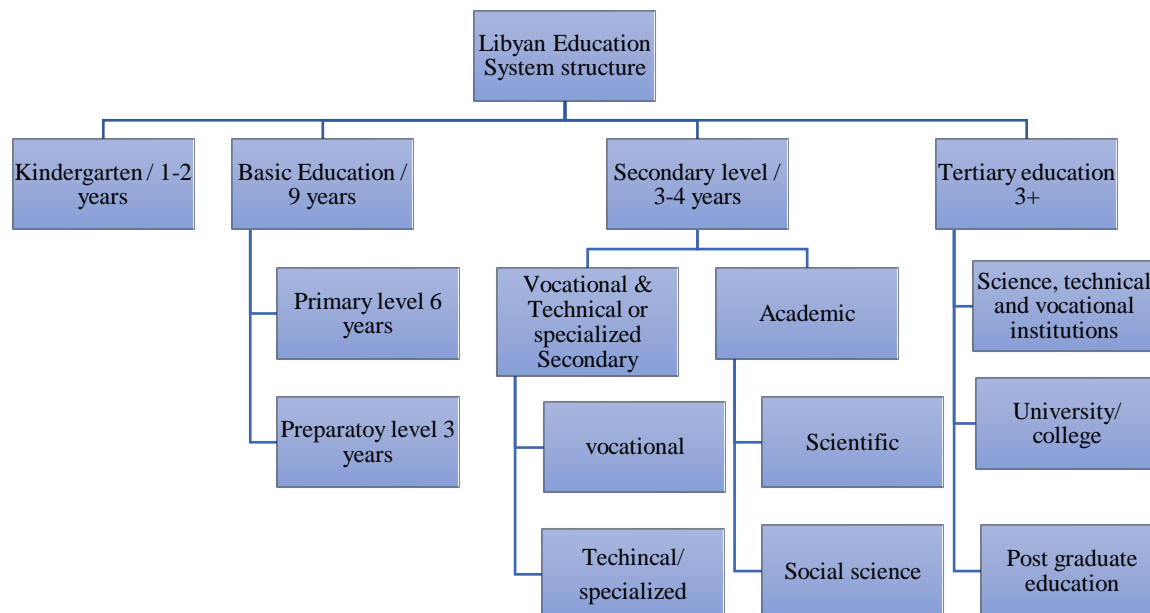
Libyan Education System structure

Kindergarten / 1-2 years

Basic Education / 9 years

Primary level 6 years

Preparatoy level 3 years

Secondary level / 3-4 years

Vocational & Technical or specialized Secondary

vocational

Techincal/ specialized

Academic

Scientific

Social science

Tertiary education 3+

Science, technical and vocational institutions

University/ college

Post graduate education